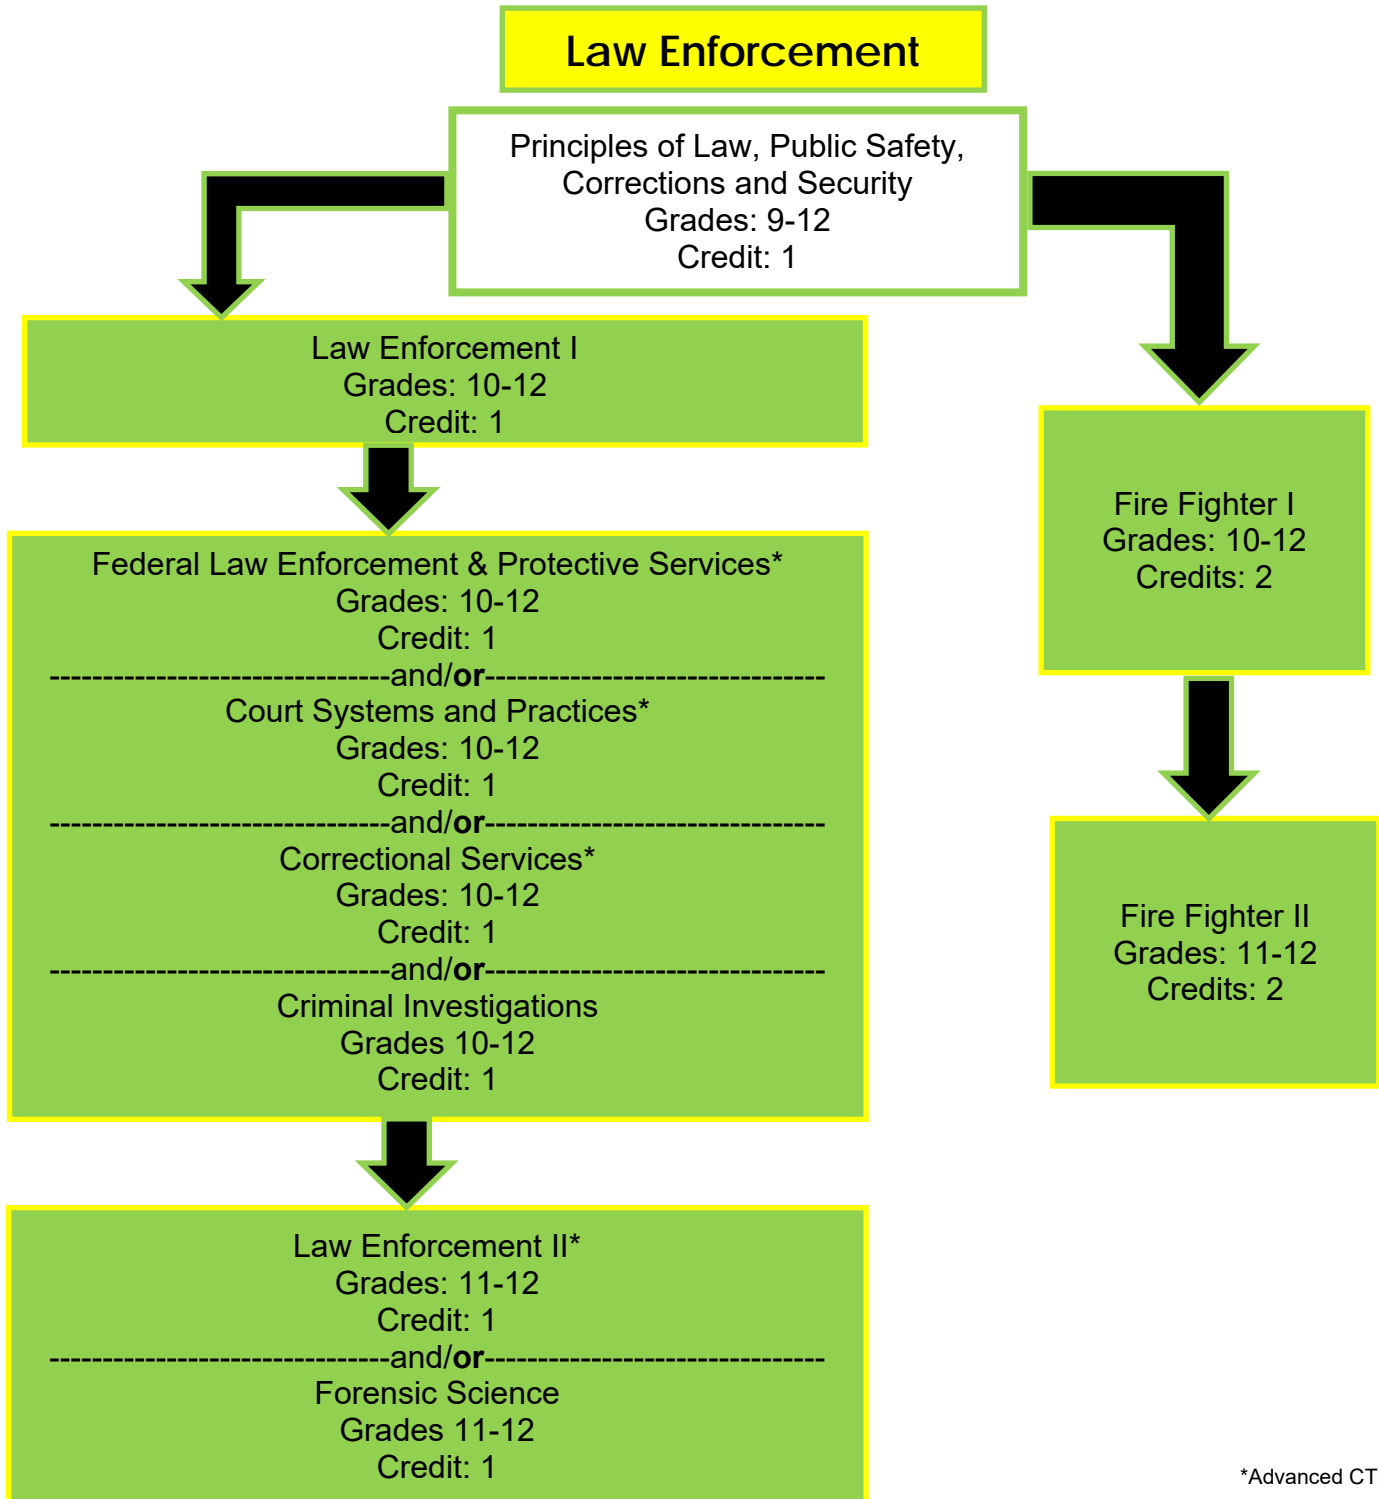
Law Enforcement

Principles of Law, Public Safety, Corrections and Security
Grades: 9-12
Credit: 1

Law Enforcement I
Grades: 10-12
Credit: 1

Federal Law Enforcement & Protective Services*
Grades: 10-12
Credit: 1
-------------------------------and/or-------------------------------
Court Systems and Practices*
Grades: 10-12
Credit: 1
-------------------------------and/or-------------------------------
Correctional Services*
Grades: 10-12
Credit: 1
-------------------------------and/or-------------------------------
Criminal Investigations
Grades 10-12
Credit: 1

Law Enforcement II*
Grades: 11-12
Credit: 1
-------------------------------and/or-------------------------------
Forensic Science
Grades 11-12
Credit: 1

Fire Fighter I
Grades: 10-12
Credits: 2

Fire Fighter II
Grades: 11-12
Credits: 2

*Advanced CT